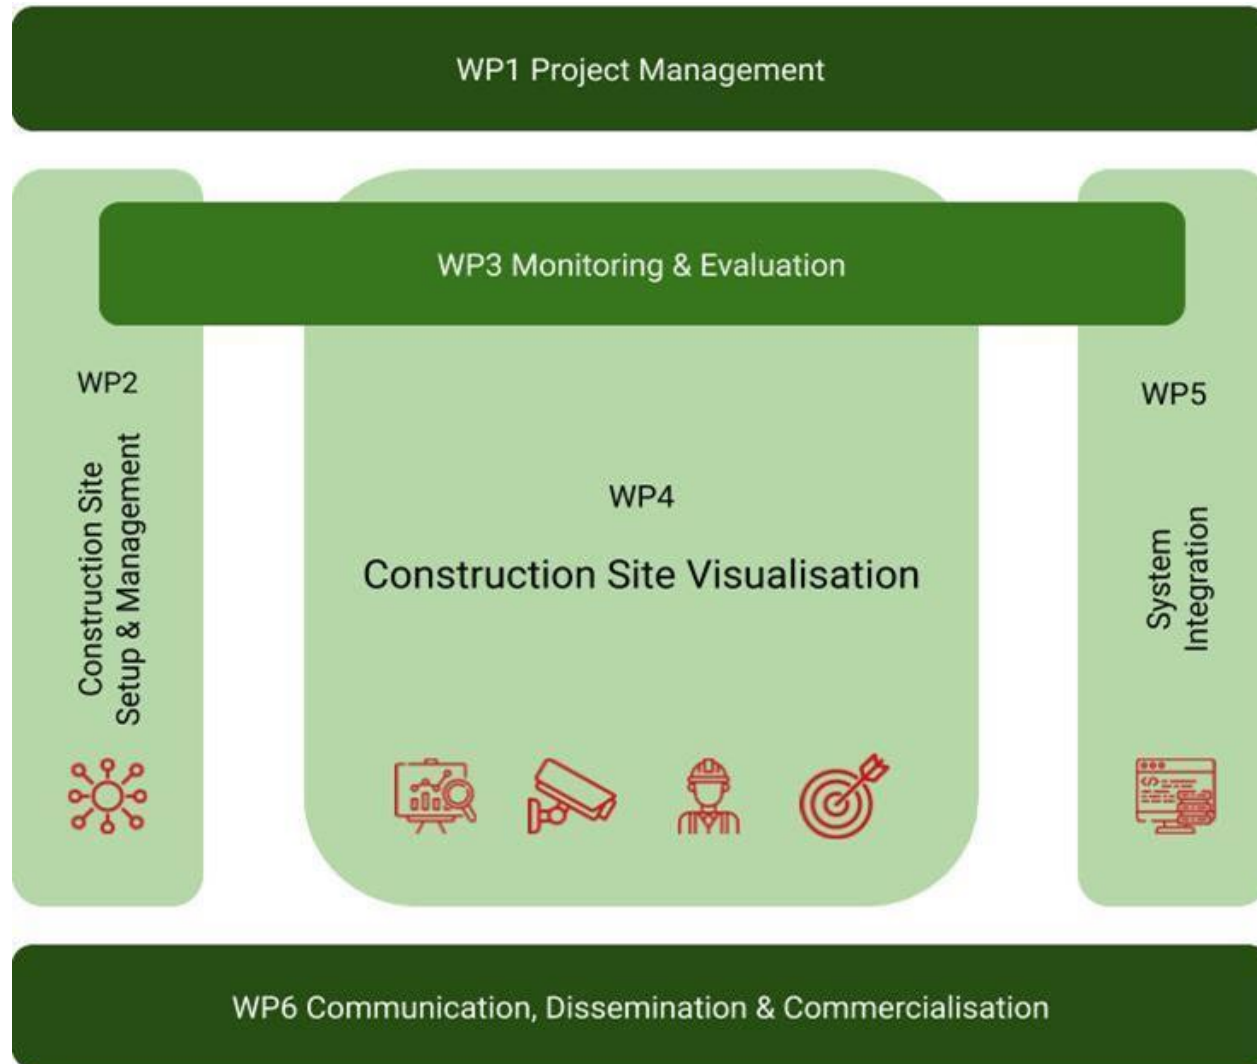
WP1 Project Management

WP3 Monitoring & Evaluation

WP2

Construction Site Setup & Management

WP4

Construction Site Visualisation

WP5

System Integration

WP6 Communication, Dissemination & Commercialisation